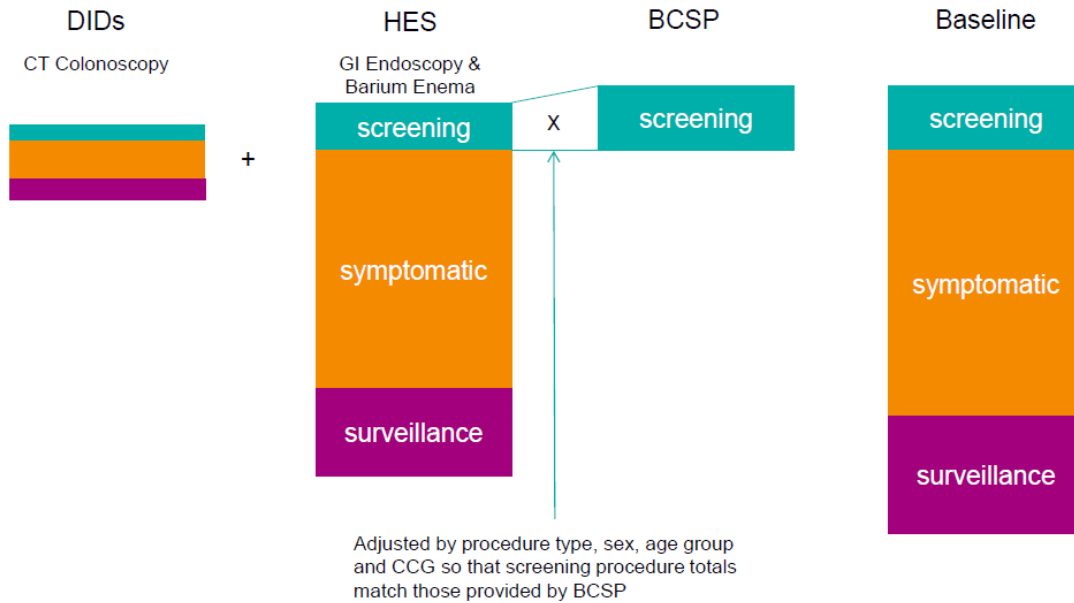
DIDs

CT Colonoscopy

+

HES

GI Endoscopy & Barium Enema

screening

symptomatic

surveillance

X

BCSP

screening

Baseline

screening

symptomatic

surveillance

Adjusted by procedure type, sex, age group and CCG so that screening procedure totals match those provided by BCSP